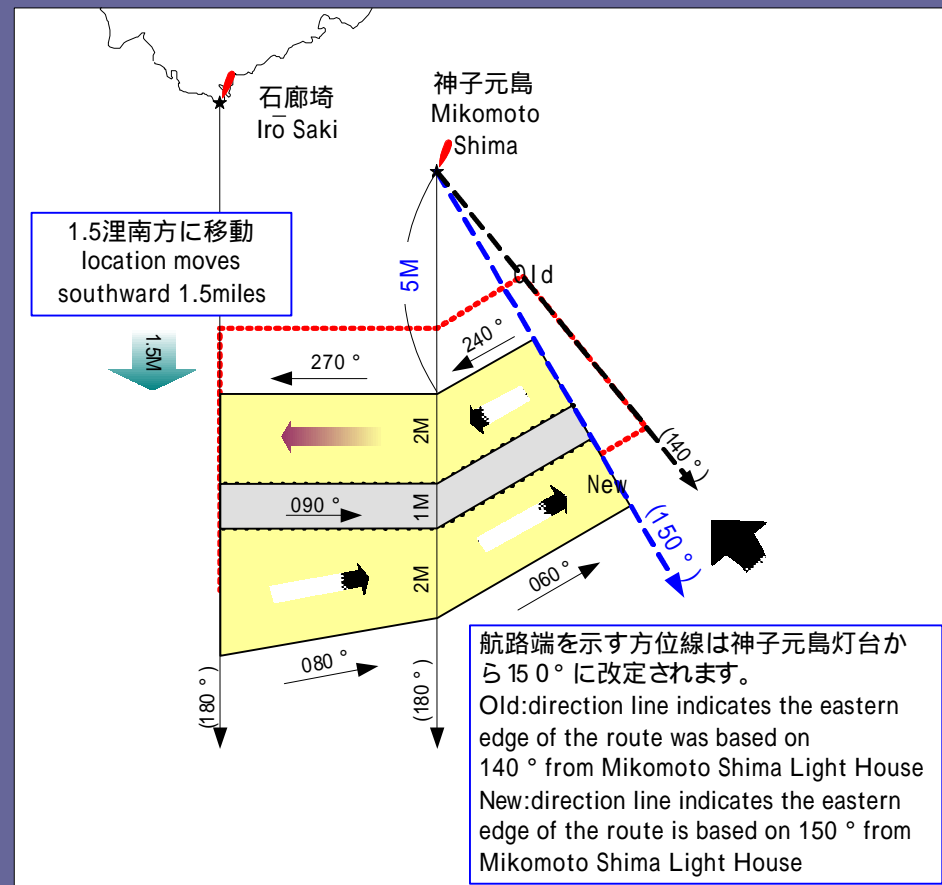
石廊埼
Irō Saki

神子元島
Mikomoto
Shima

1.5浬南方に移動
location moves
southward 1.5miles

1.5M

5M

Old

240 °

270 °

2M

1M

2M

090 °

(140 °)

New

(150 °)

060 °

080 °

(180 °)

(180 °)

航路端を示す方位線は神子元島灯台から15 0° に改定されます。
Old:direction line indicates the eastern edge of the route was based on 140 ° from Mikomoto Shima Light House
New:direction line indicates the eastern edge of the route is based on 150 ° from Mikomoto Shima Light House